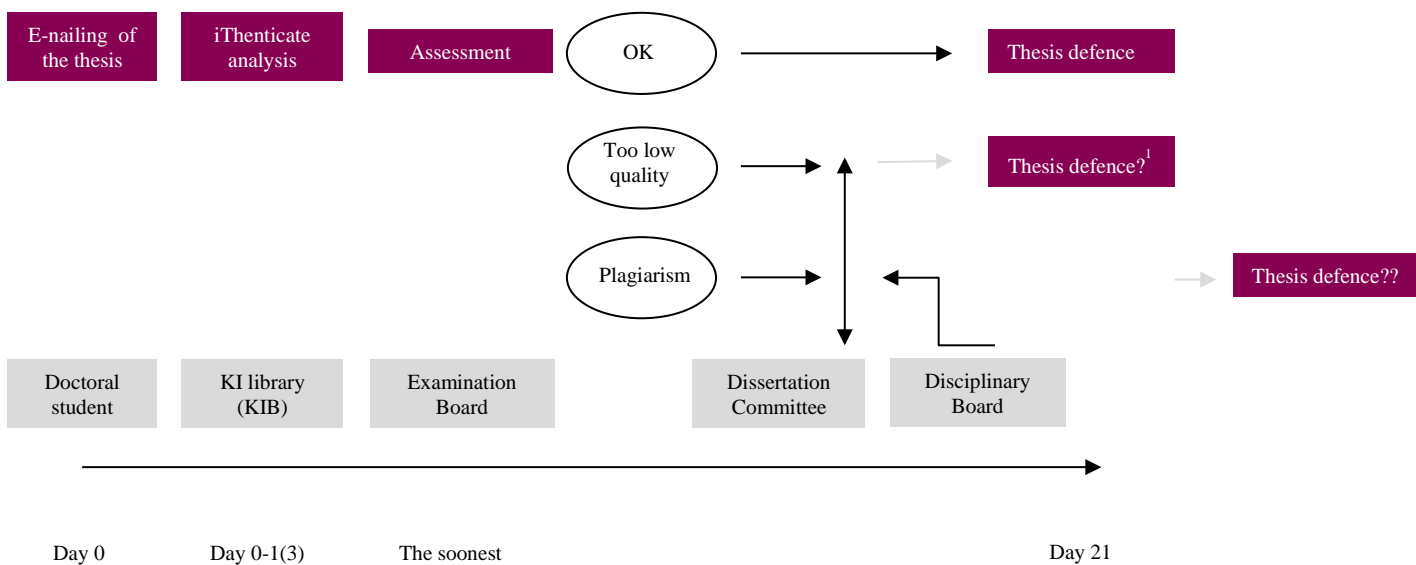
E-nailing of the thesis

iThenticate analysis

Assessment

OK

Thesis defence

Too low quality

Thesis defence?$^1$

Plagiarism

Thesis defence??

Doctoral student

KI library (KIB)

Examination Board

Dissertation Committee

Disciplinary Board

Day 0

Day 0-1(3)

The soonest

Day 21